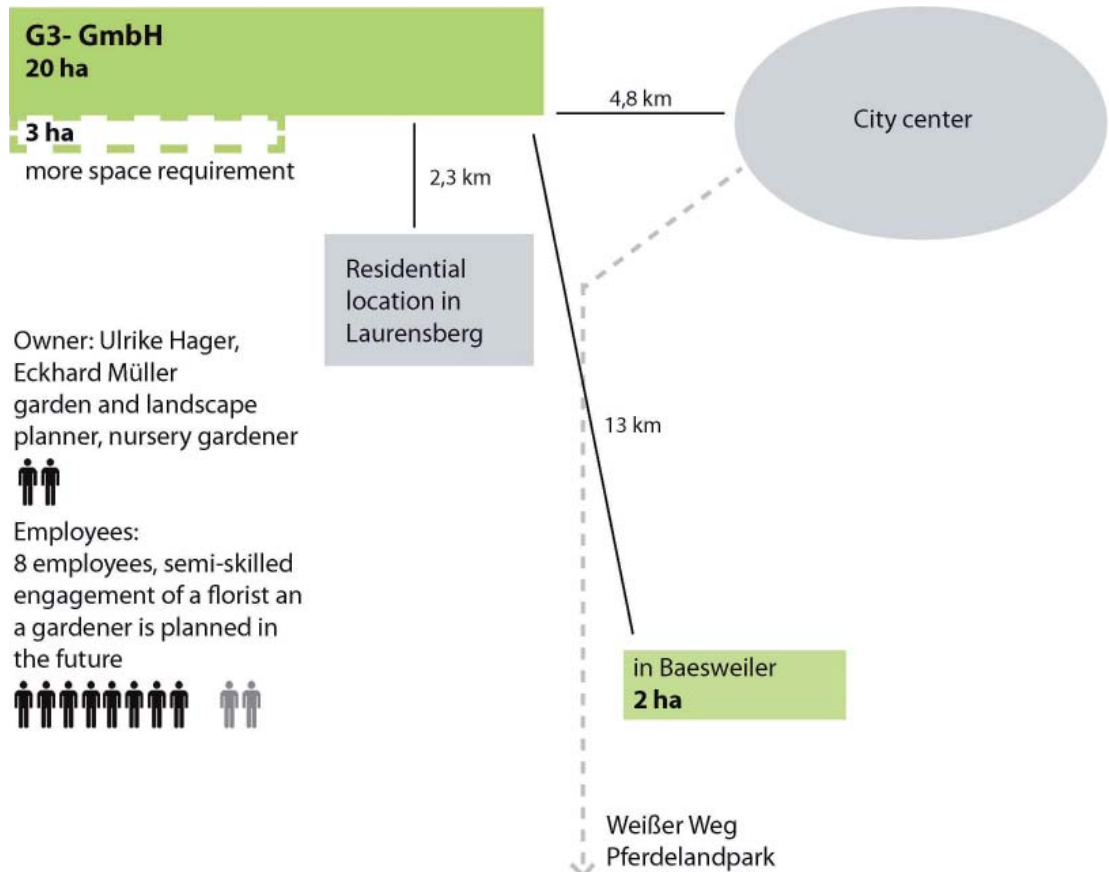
G3- GmbH
20 ha

3 ha
more space requirement

4,8 km

City center

2,3 km

Residential location in Laurensberg

Owner: Ulrike Hager, Eckhard Müller
garden and landscape planner, nursery gardener

Employees:
8 employees, semi-skilled
engagement of a florist an a gardener is planned in the future

13 km

in Baesweiler
2 ha

Weißer Weg
Pferdelandpark